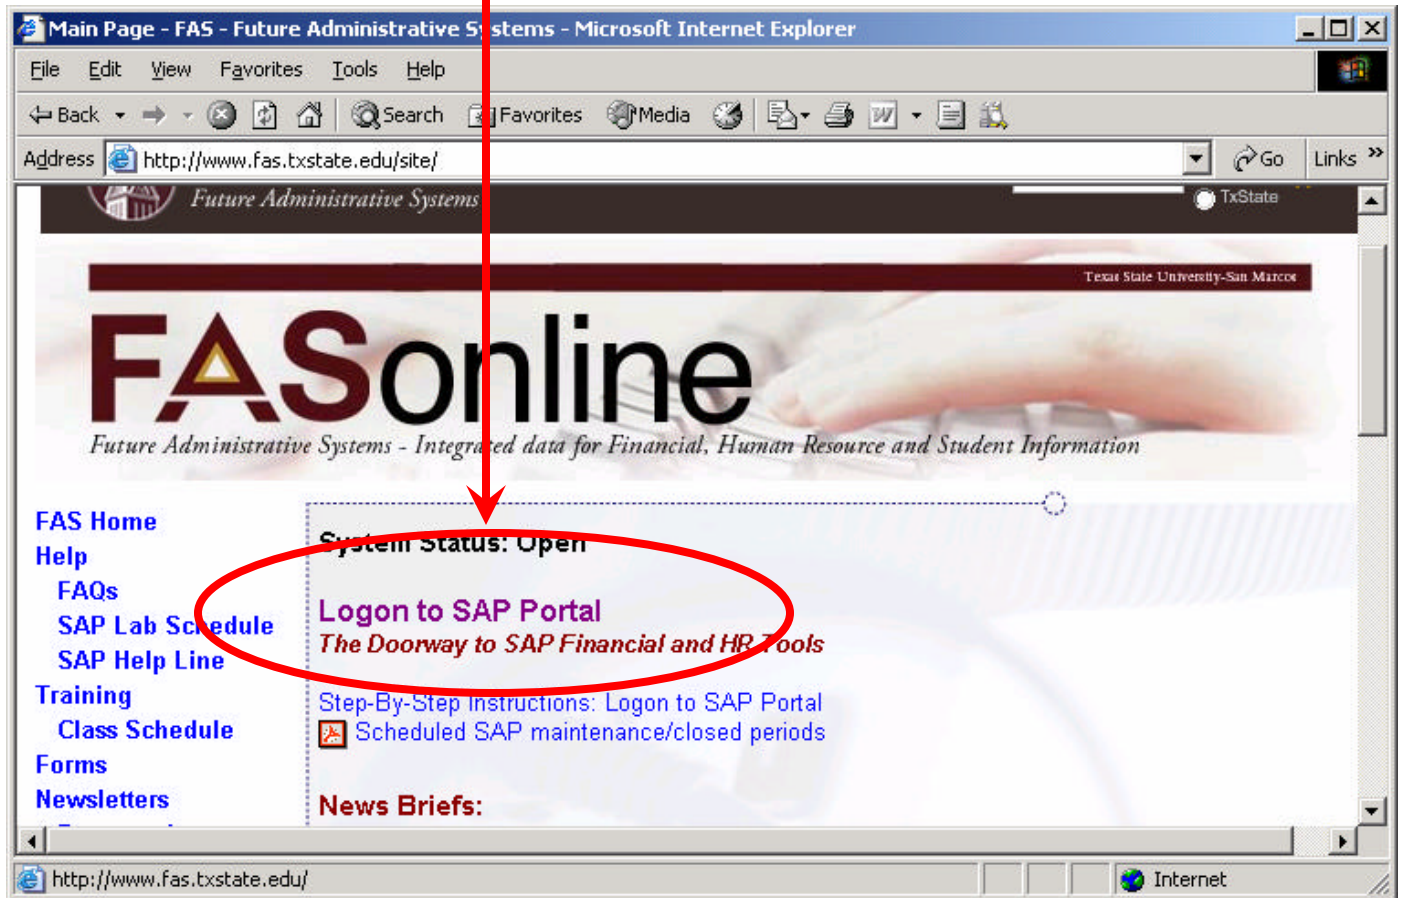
Main Page - FAS - Future Administrative Systems - Microsoft Internet Explorer

File Edit View Favorites Tools Help

Back Search Favorites Media

Address http://www.fas.txstate.edu/site/ Go Links

Future Administrative Systems

TxState

Texas State University-San Marcos

FASonline

Future Administrative Systems - Integrated data for Financial, Human Resource and Student Information

FAS Home
Help
FAQs
SAP Lab Schedule
SAP Help Line
Training
Class Schedule
Forms
Newsletters

System Status: Open

Logon to SAP Portal
The Doorway to SAP Financial and HR Tools

Step-By-Step Instructions: Logon to SAP Portal
Scheduled SAP maintenance/closed periods

News Briefs:

http://www.fas.txstate.edu/

Internet